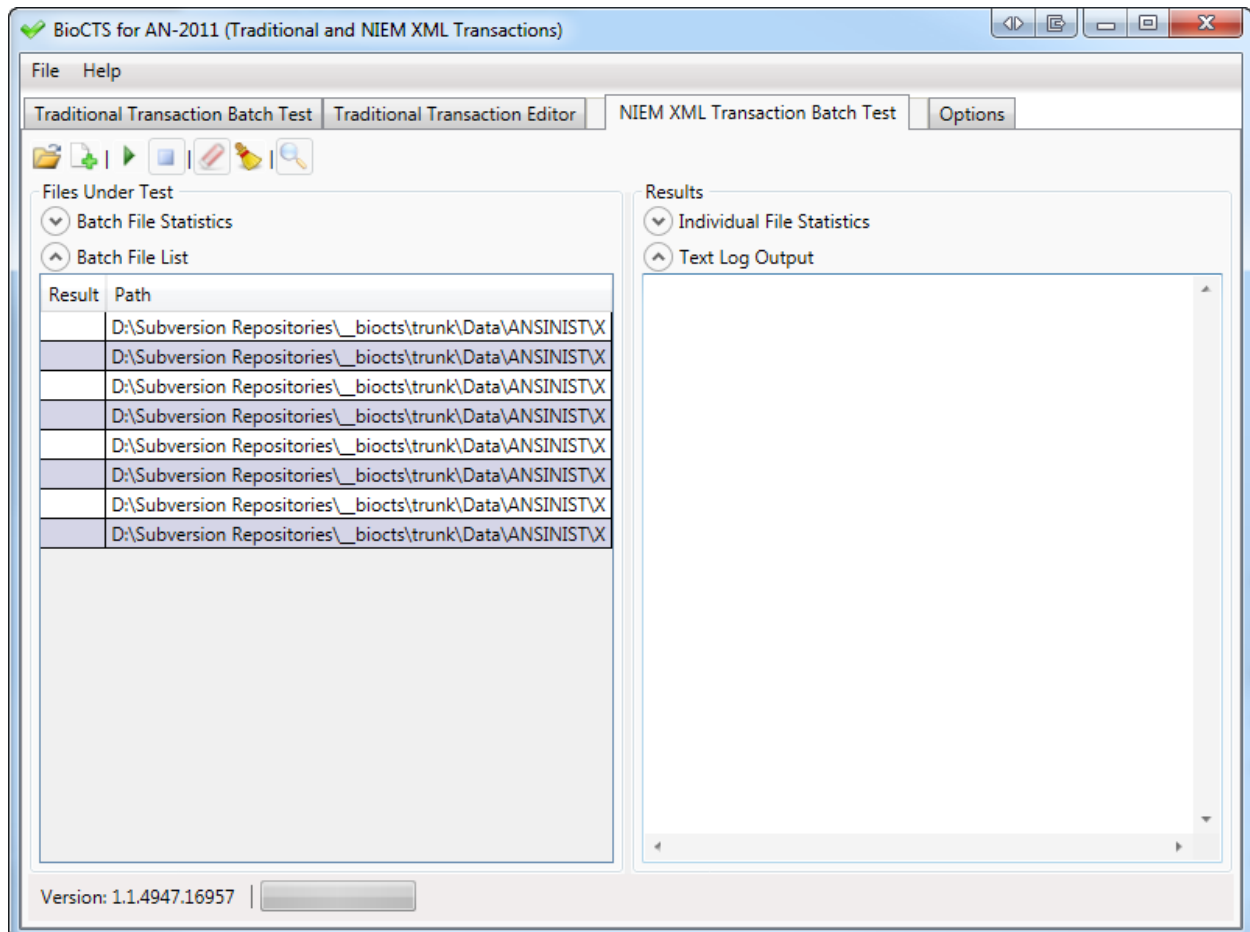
BioCTS for AN-2011 (Traditional and NIEM XML Transactions)

File Help

Traditional Transaction Batch Test | Traditional Transaction Editor | NIEM XML Transaction Batch Test | Options

Files Under Test

Batch File Statistics

Batch File List

| Result | Path |
|---|---|
| | D:\Subversion Repositories\__biocts\trunk\Data\ANSINIST\X |
| | D:\Subversion Repositories\__biocts\trunk\Data\ANSINIST\X |
| | D:\Subversion Repositories\__biocts\trunk\Data\ANSINIST\X |
| | D:\Subversion Repositories\__biocts\trunk\Data\ANSINIST\X |
| | D:\Subversion Repositories\__biocts\trunk\Data\ANSINIST\X |
| | D:\Subversion Repositories\__biocts\trunk\Data\ANSINIST\X |
| | D:\Subversion Repositories\__biocts\trunk\Data\ANSINIST\X |
| | D:\Subversion Repositories\__biocts\trunk\Data\ANSINIST\X |

Results

Individual File Statistics

Text Log Output

Version: 1.1.4947.16957